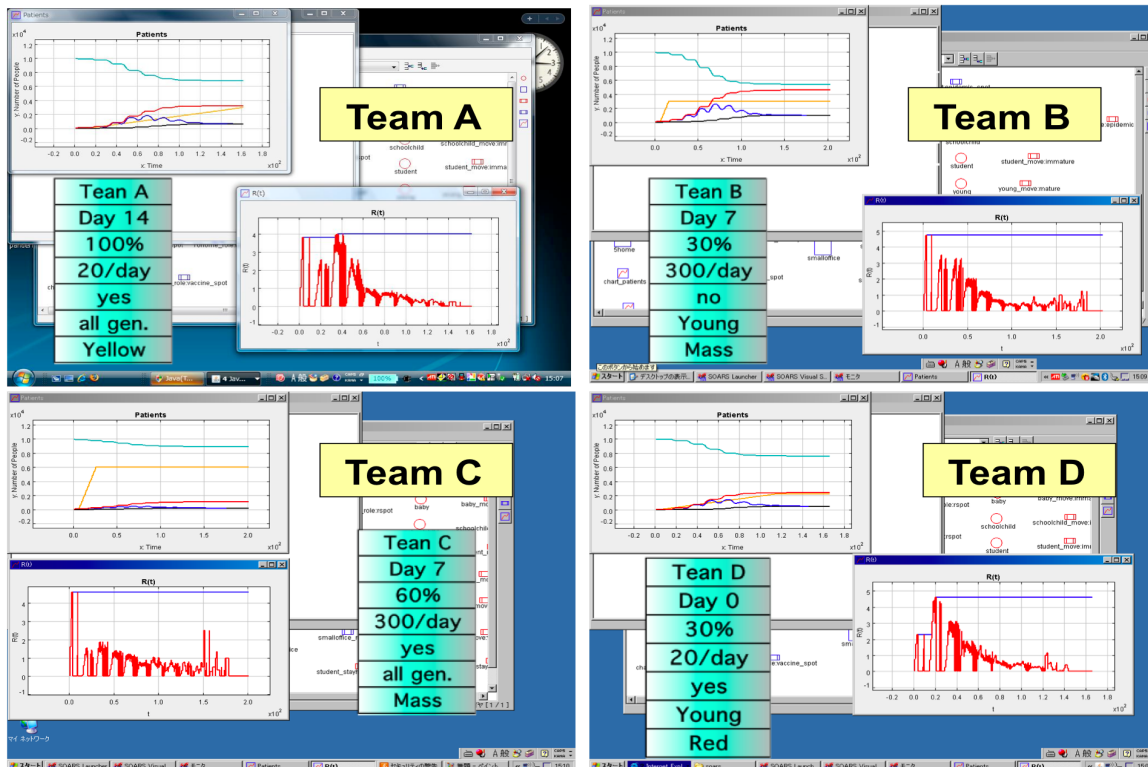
Team A

Patients

$x10^4$

Y: Number of People

x: Time

$x10^2$

Tean A
Day 14
100%
20/day
yes
all gen.
Yellow

R(t)

R(t)

t

$x10^2$

schoolchild

student

Team B

Patients

$x10^4$

Y: Number of People

x: Time

$x10^2$

Tean B
Day 7
30%
300/day
no
Young
Mass

R(t)

R(t)

t

$x10^2$

student

student_move:immature

young

young_move:mature

Team C

Patients

$x10^4$

Y: Number of People

x: Time

$x10^2$

R(t)

R(t)

t

$x10^2$

Tean C
Day 7
60%
300/day
yes
all gen.
Mass

Team D

Patients

$x10^4$

Y: Number of People

x: Time

$x10^2$

Tean D
Day 0
30%
20/day
yes
Young
Red

R(t)

R(t)

t

$x10^2$

baby

schoolchild

schoolchild_move:imm

student

student_move:imm